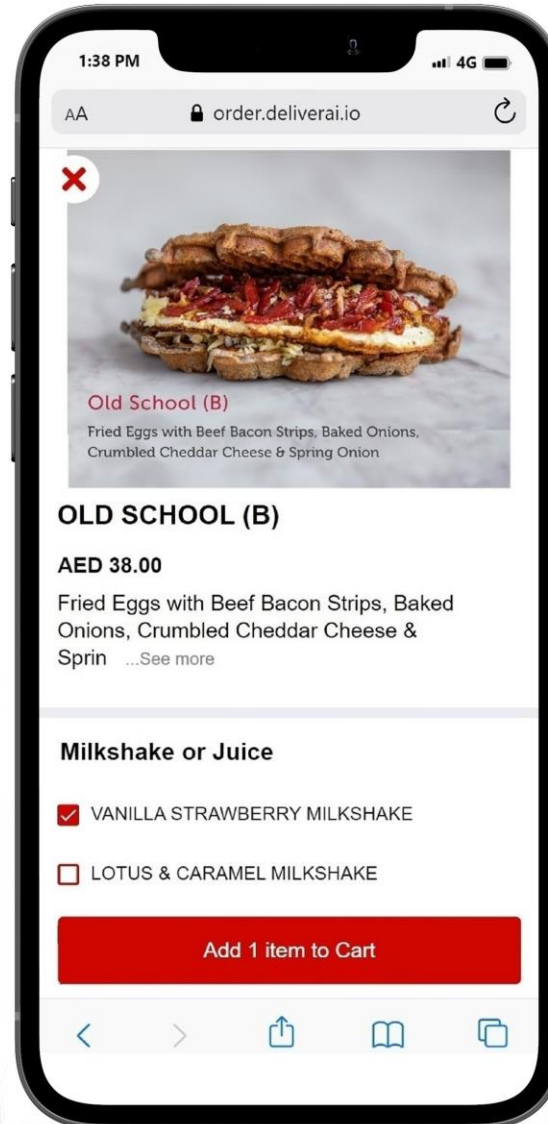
1:38 PM

4G

AA order.deliverai.io

Old School (B)

Fried Eggs with Beef Bacon Strips, Baked Onions, Crumbled Cheddar Cheese & Spring Onion

OLD SCHOOL (B)

AED 38.00

Fried Eggs with Beef Bacon Strips, Baked Onions, Crumbled Cheddar Cheese & Sprin ...See more

Milkshake or Juice

VANILLA STRAWBERRY MILKSHAKE

LOTUS & CARAMEL MILKSHAKE

Add 1 item to Cart